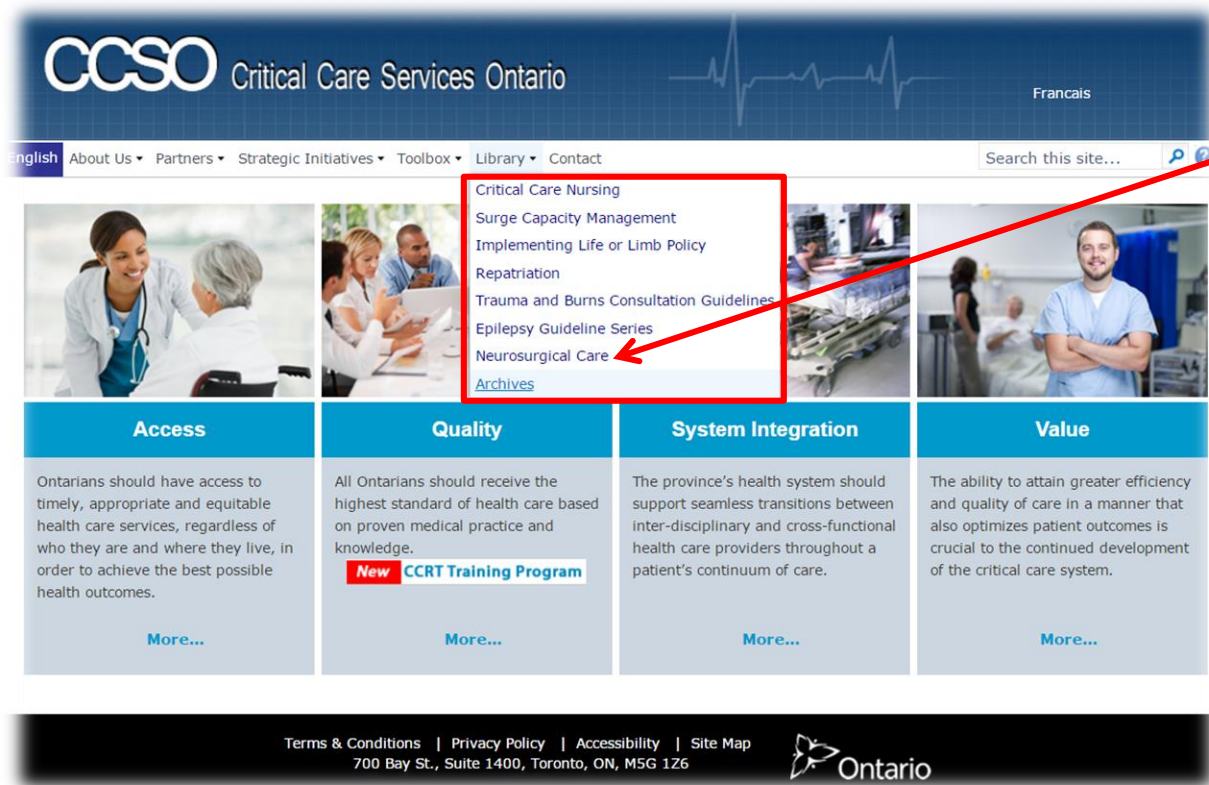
CCSO Critical Care Services Ontario

Francais

English About Us ▾ Partners ▾ Strategic Initiatives ▾ Toolbox ▾ Library ▾ Contact

Search this site...

Critical Care Nursing
Surge Capacity Management
Implementing Life or Limb Policy
Repatriation
Trauma and Burns Consultation Guidelines
Epilepsy Guideline Series
Neurosurgical Care
Archives

Access

Ontarians should have access to timely, appropriate and equitable health care services, regardless of who they are and where they live, in order to achieve the best possible health outcomes.

More...

Quality

All Ontarians should receive the highest standard of health care based on proven medical practice and knowledge.

New CCRT Training Program

More...

System Integration

The province's health system should support seamless transitions between inter-disciplinary and cross-functional health care providers throughout a patient's continuum of care.

More...

Value

The ability to attain greater efficiency and quality of care in a manner that also optimizes patient outcomes is crucial to the continued development of the critical care system.

More...

Terms & Conditions | Privacy Policy | Accessibility | Site Map
700 Bay St., Suite 1400, Toronto, ON, M5G 1Z6

Ontario